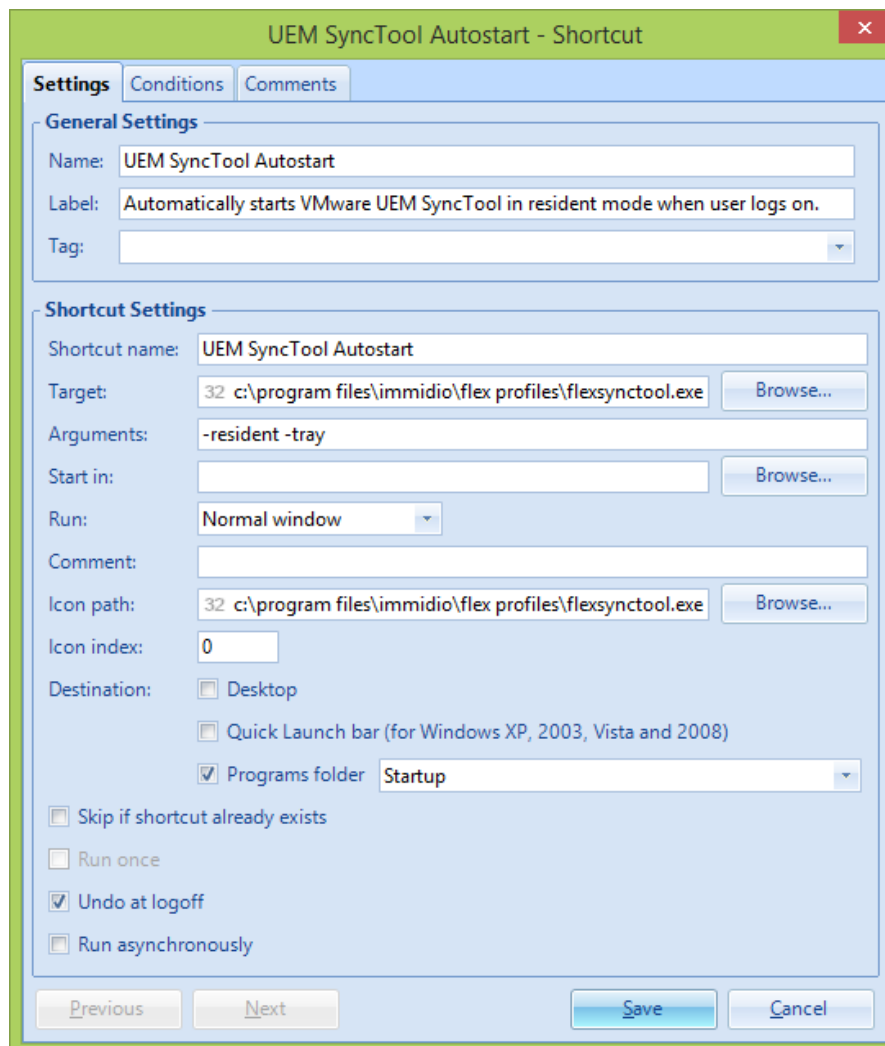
UEM SyncTool Autostart - Shortcut

Settings Conditions Comments

General Settings

Name: UEM SyncTool Autostart

Label: Automatically starts VMware UEM SyncTool in resident mode when user logs on.

Tag:

Shortcut Settings

Shortcut name: UEM SyncTool Autostart

Target: 32 c:\program files\immidio\flex profiles\flexsynctool.exe Browse...

Arguments: -resident -tray

Start in: Browse...

Run: Normal window

Comment:

Icon path: 32 c:\program files\immidio\flex profiles\flexsynctool.exe Browse...

Icon index: 0

Destination: Desktop

Quick Launch bar (for Windows XP, 2003, Vista and 2008)

Programs folder Startup

Skip if shortcut already exists

Run once

Undo at logoff

Run asynchronously

Previous Next Save Cancel